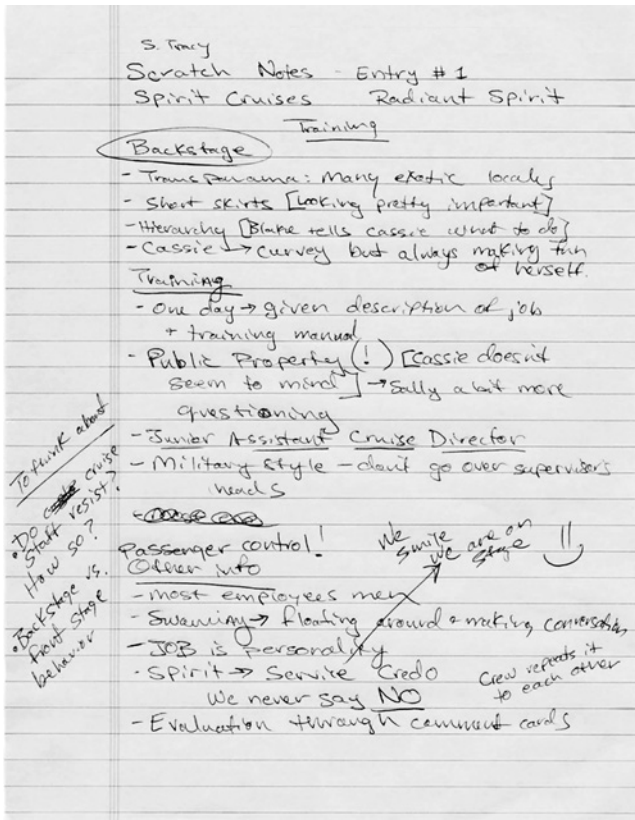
S. Tracy
Scratch Notes - Entry # 1
Spirit Cruises Radiant Spirit
Training

Backstage
- Transparama: Many exotic locals
- Short skirts [Looking pretty important]
- Hierarchy [Blake tells Cassie what to do]
- Cassie → curvey but always making fun of herself.

Training
- One day → given description of job + training manual
- Public Property (!) [Cassie doesn't seem to mind] → Sally a bit more questioning
- Junior Assistant Cruise Director
- Military Style - don't go over supervisor's heads

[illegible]
Passenger control!
Officer info
- most employees men
- Swarming → floating around & making conversation
- JOB is personality
- Spirit → Service Credo
We never say NO
- Evaluation through comment cards

We smile we are on stage

Crew repeats it to each other

To think about
• Do cruise staff resist? How so?
• Backstage vs. front stage behavior